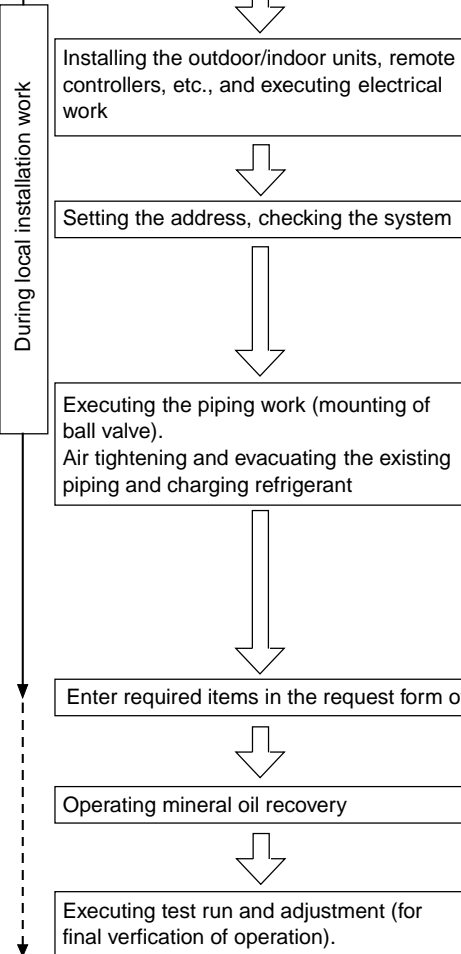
During local installation work

Installing the outdoor/indoor units, remote controllers, etc., and executing electrical work

Setting the address, checking the system

Executing the piping work (mounting of ball valve).
Air tightening and evacuating the existing piping and charging refrigerant

Enter required items in the request form o

Operating mineral oil recovery

Executing test run and adjustment (for final verfication of operation).